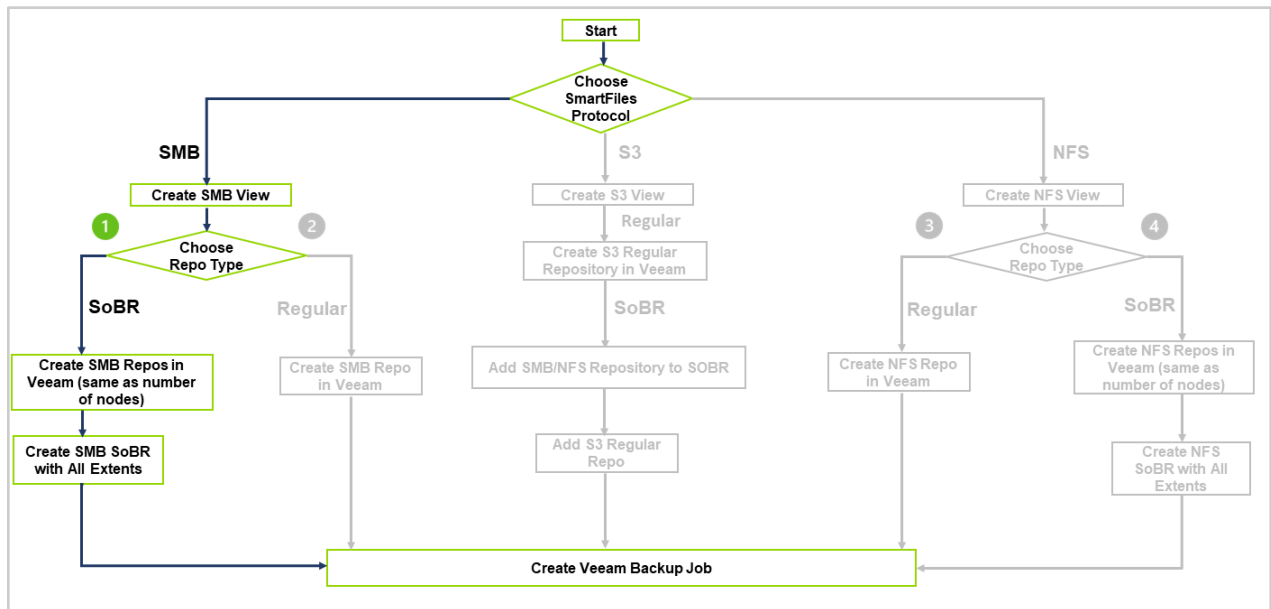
Start

Choose SmartFiles Protocol

SMB

S3

NFS

Create SMB View

Create S3 View

Create NFS View

1

Choose Repo Type

2

Regular

3

Choose Repo Type

4

Create S3 Regular Repository in Veeam

SoBR

Regular

SoBR

Regular

SoBR

Create SMB Repos in Veeam (same as number of nodes)

Create SMB Repo in Veeam

Add SMB/NFS Repository to SOBR

Create NFS Repo in Veeam

Create NFS Repos in Veeam (same as number of nodes)

Create SMB SoBR with All Extents

Add S3 Regular Repo

Create NFS SoBR with All Extents

Create Veeam Backup Job